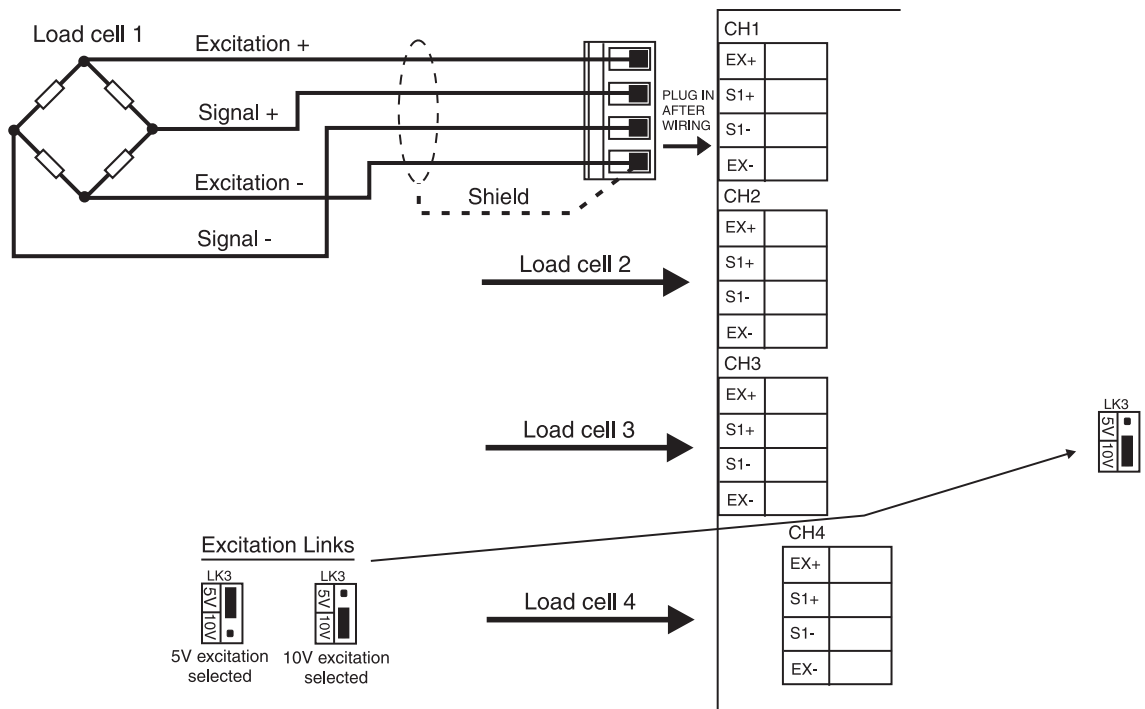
Load cell 1

Excitation +

Signal +

Excitation -

Signal -

Shield

PLUG IN AFTER WIRING

CH1

EX+

S1+

S1-

EX-

CH2

EX+

S1+

S1-

EX-

Load cell 2

CH3

EX+

S1+

S1-

EX-

Load cell 3

LK3

5V

10V

Excitation Links

LK3

5V

10V

5V excitation selected

LK3

5V

10V

10V excitation selected

Load cell 4

CH4

EX+

S1+

S1-

EX-